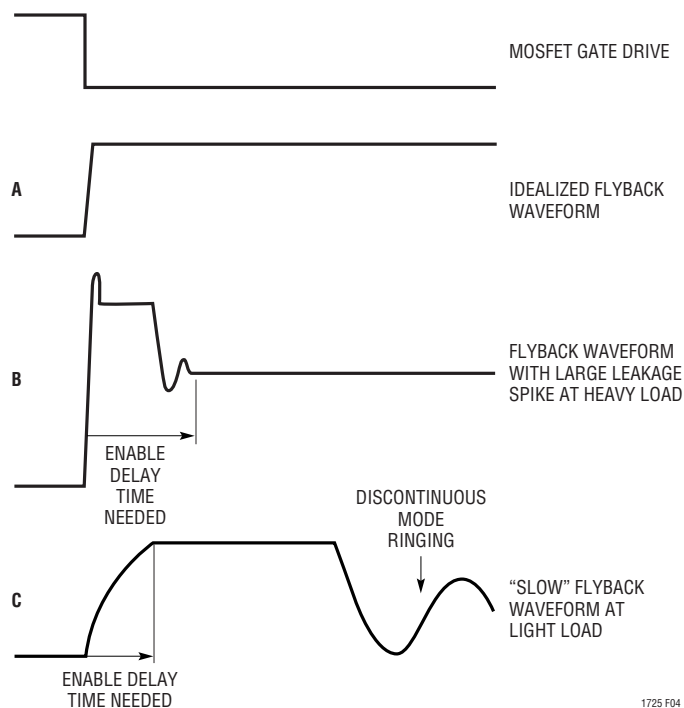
MOSFET GATE DRIVE

A

IDEALIZED FLYBACK WAVEFORM

B

FLYBACK WAVEFORM WITH LARGE LEAKAGE SPIKE AT HEAVY LOAD

ENABLE DELAY TIME NEEDED

DISCONTINUOUS MODE RINGING

C

"SLOW" FLYBACK WAVEFORM AT LIGHT LOAD

ENABLE DELAY TIME NEEDED

1725 F04